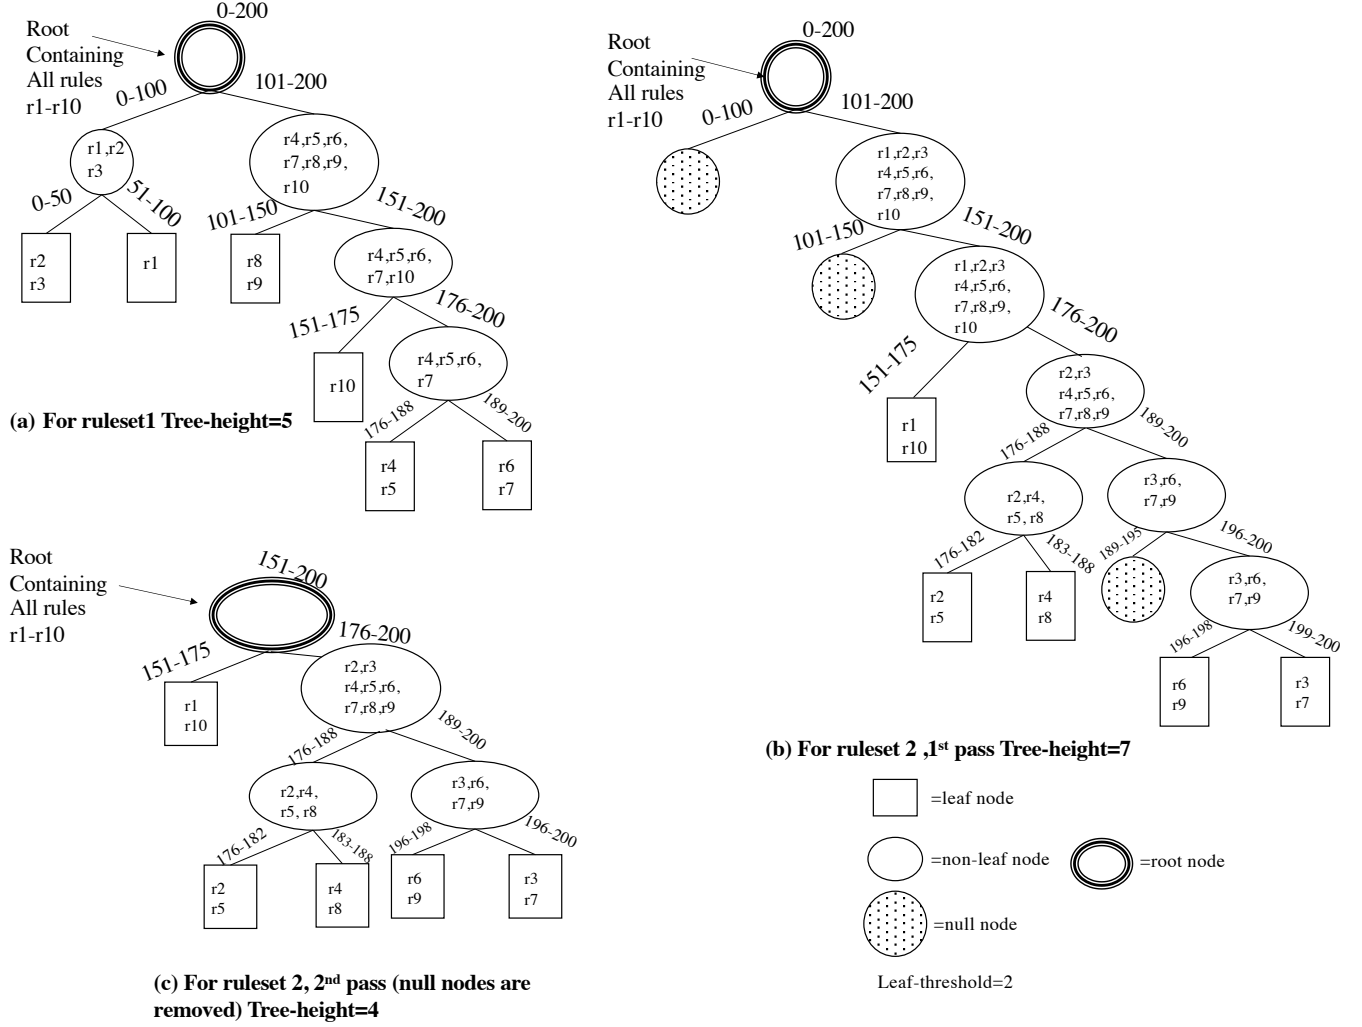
Root Containing All rules r1-r10

0-200

0-100

101-200

r1,r2 r3

r4,r5,r6, r7,r8,r9, r10

0-50

51-100

101-150

151-200

r2 r3

r1

r8 r9

r4,r5,r6, r7,r10

151-175

176-200

r10

r4,r5,r6, r7

176-188

189-200

r4 r5

r6 r7

(a) For ruleset1 Tree-height=5

Root Containing All rules r1-r10

0-200

0-100

101-200

r1,r2,r3 r4,r5,r6, r7,r8,r9, r10

101-150

151-200

r1,r2,r3 r4,r5,r6, r7,r8,r9, r10

151-175

176-200

r1 r10

r2,r3 r4,r5,r6, r7,r8,r9

176-188

189-200

r2,r4, r5, r8

r3,r6, r7,r9

176-182

183-188

189-195

196-200

r2 r5

r4 r8

r3,r6, r7,r9

196-198

199-200

r6 r9

r3 r7

(b) For ruleset 2 ,1st pass Tree-height=7

Root Containing All rules r1-r10

151-200

151-175

176-200

r1 r10

r2,r3 r4,r5,r6, r7,r8,r9

176-188

189-200

r2,r4, r5, r8

r3,r6, r7,r9

176-182

183-188

196-198

196-200

r2 r5

r4 r8

r6 r9

r3 r7

(c) For ruleset 2, 2nd pass (null nodes are removed) Tree-height=4

=leaf node

=non-leaf node

=root node

=null node

Leaf-threshold=2